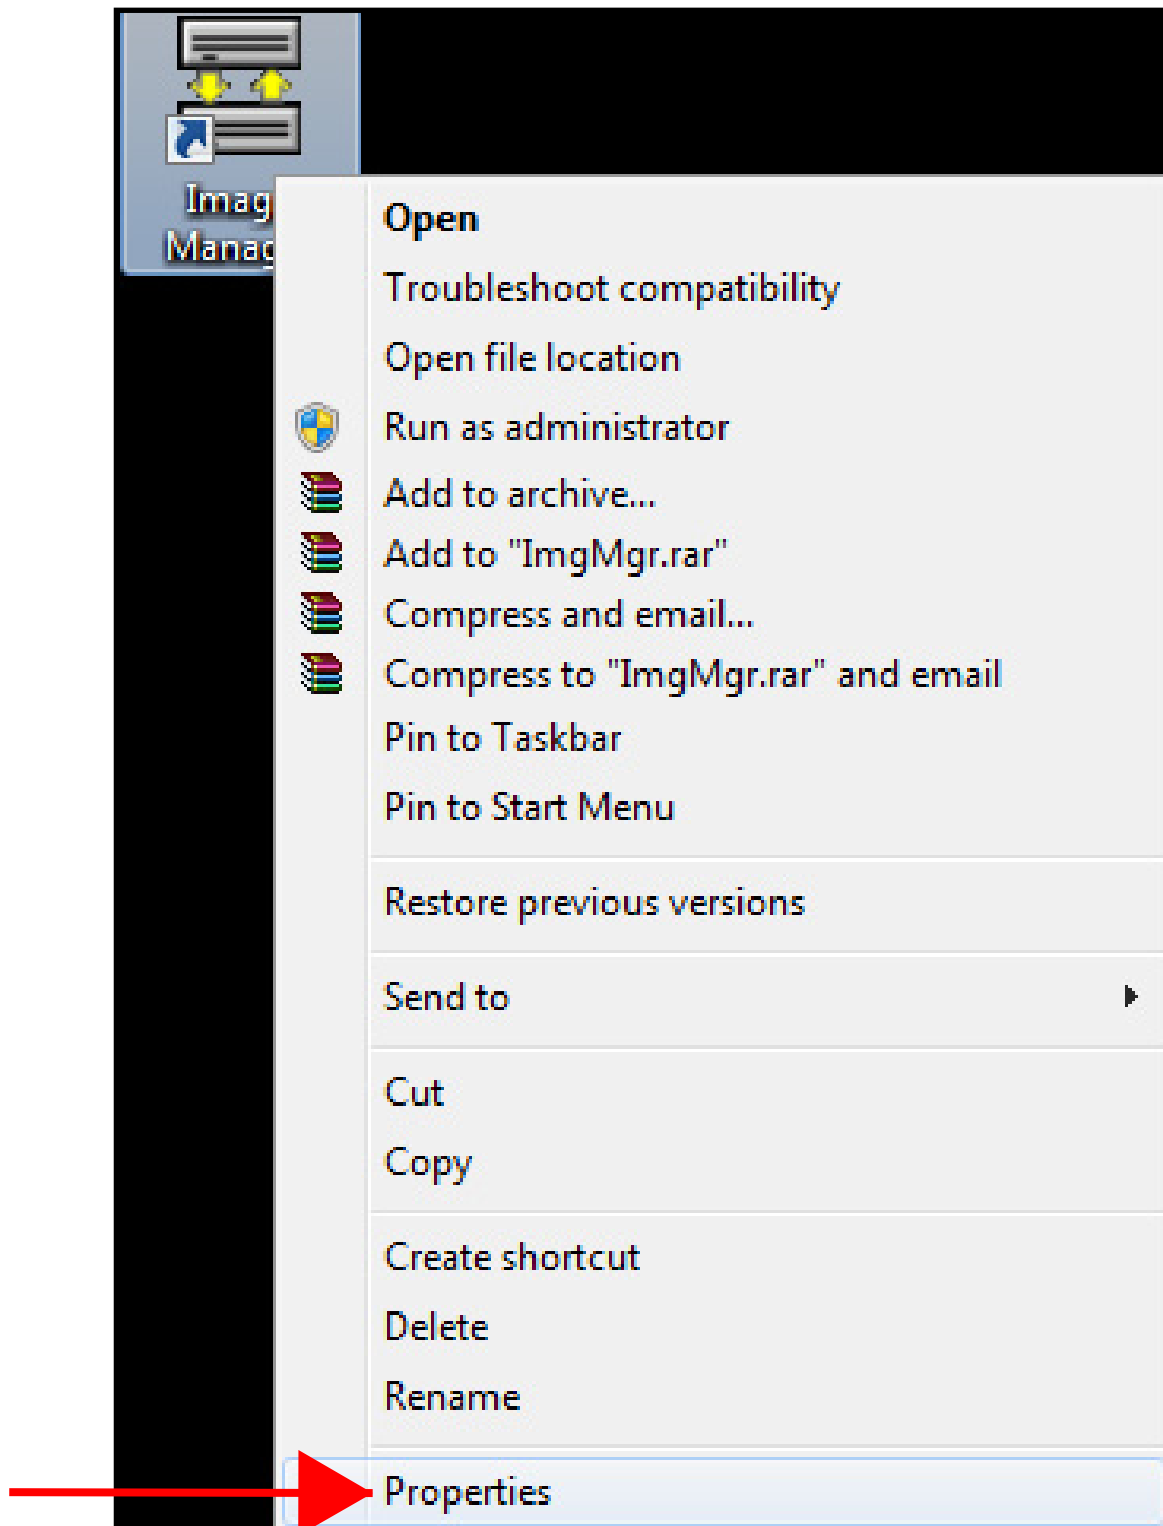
Imag
Manag

Open
Troubleshoot compatibility
Open file location
Run as administrator
Add to archive...
Add to "ImgMgr.rar"
Compress and email...
Compress to "ImgMgr.rar" and email
Pin to Taskbar
Pin to Start Menu

Restore previous versions

Send to

Cut
Copy

Create shortcut
Delete
Rename

Properties